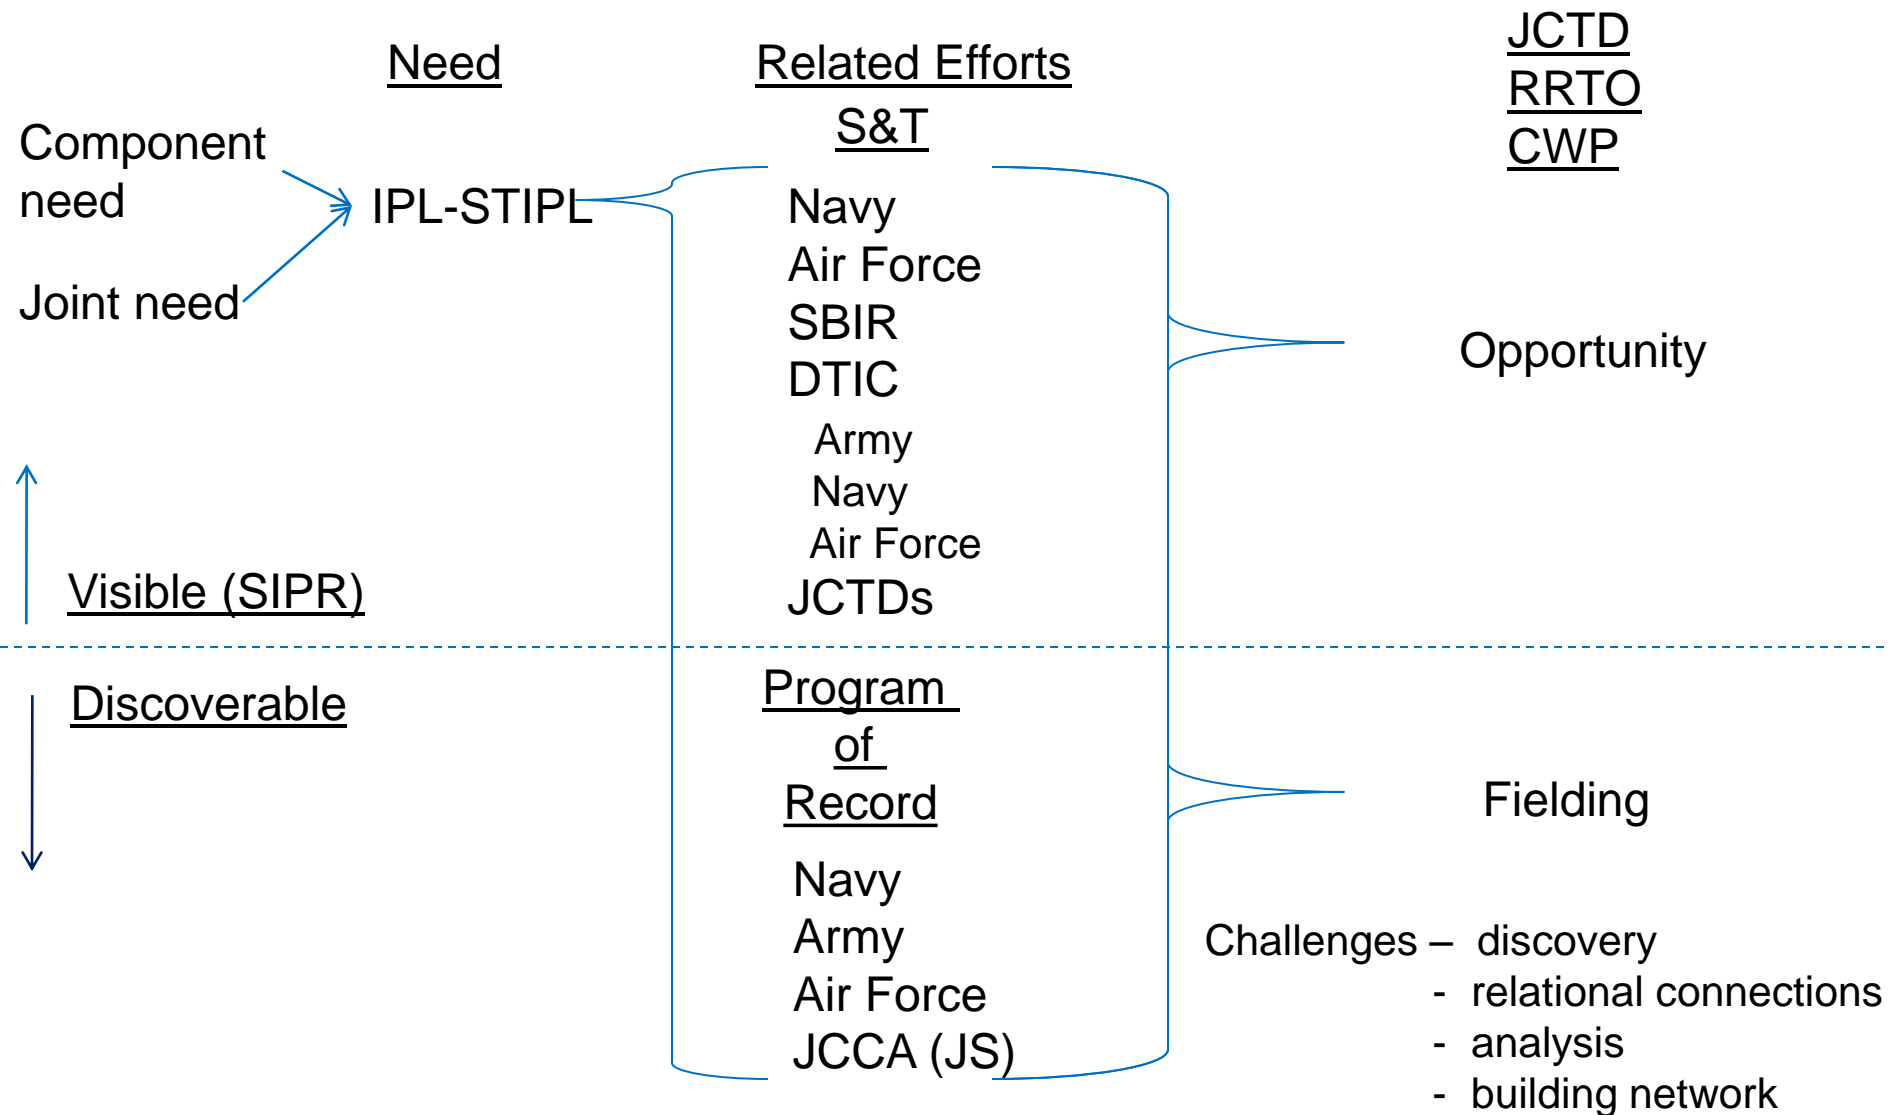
Need

Related Efforts

S&T

JCTD
RRTO
CWP

Component need

Joint need

IPL-STIPL

Navy
Air Force
SBIR
DTIC
Army
Navy
Air Force
JCTDs

Opportunity

Visible (SIPR)

Discoverable

Program of Record

Navy
Army
Air Force
JCCA (JS)

Fielding

Challenges – discovery
- relational connections
- analysis
- building network